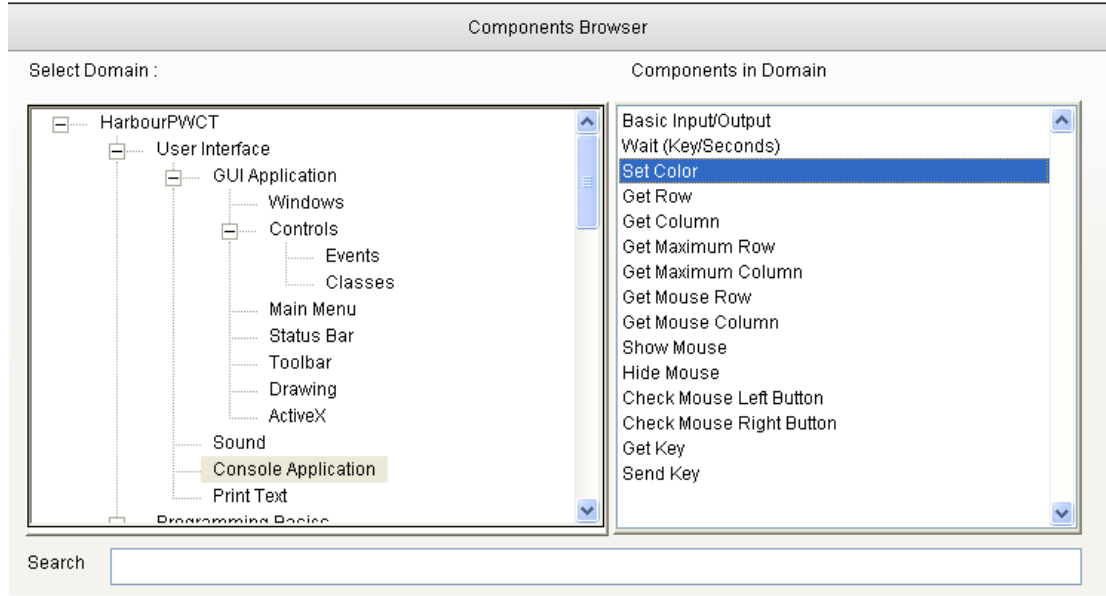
Components Browser

Select Domain :

Components in Domain

HarbourPWCT
User Interface
GUI Application
Windows
Controls
Events
Classes
Main Menu
Status Bar
Toolbar
Drawing
ActiveX
Sound
Console Application
Print Text
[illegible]

Basic Input/Output
Wait (Key/Seconds)
Set Color
Get Row
Get Column
Get Maximum Row
Get Maximum Column
Get Mouse Row
Get Mouse Column
Show Mouse
Hide Mouse
Check Mouse Left Button
Check Mouse Right Button
Get Key
Send Key

Search